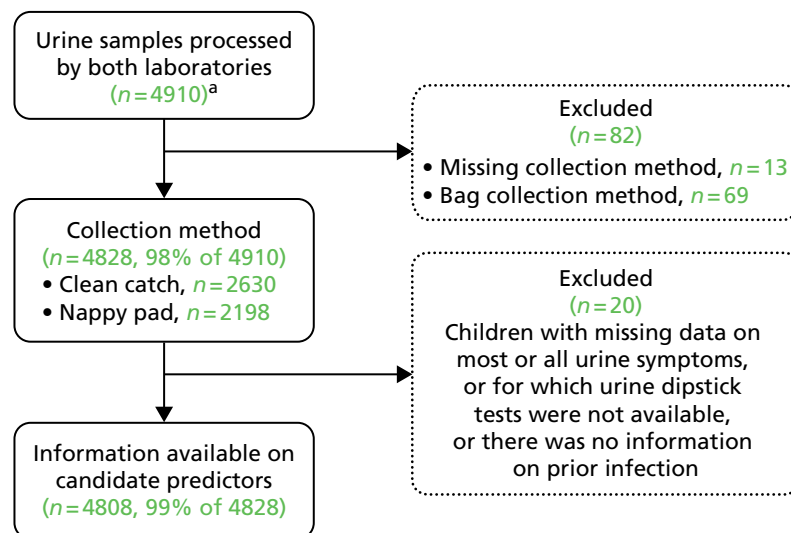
Urine samples processed by both laboratories
($n = 4910$)$^{a}$

Excluded
($n = 82$)
• Missing collection method, $n = 13$
• Bag collection method, $n = 69$

Collection method
($n = 4828$, 98% of 4910)
• Clean catch, $n = 2630$
• Nappy pad, $n = 2198$

Excluded
($n = 20$)
Children with missing data on most or all urine symptoms, or for which urine dipstick tests were not available, or there was no information on prior infection

Information available on candidate predictors
($n = 4808$, 99% of 4828)